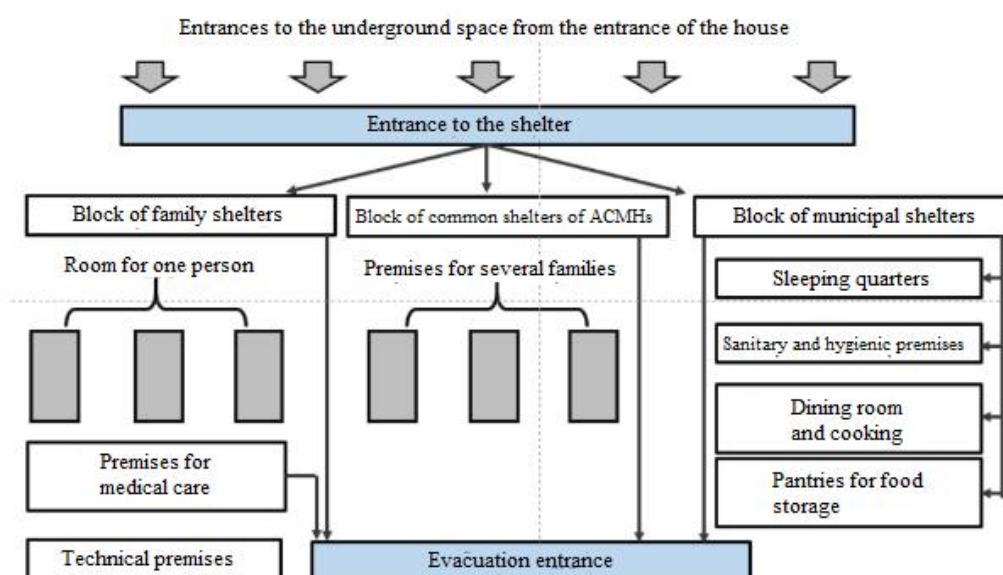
Entrances to the underground space from the entrance of the house

Entrance to the shelter

Block of family shelters

Block of common shelters of ACMHs

Block of municipal shelters

Room for one person

Premises for several families

Sleeping quarters

Sanitary and hygienic premises

Dining room and cooking

Pantries for food storage

Premises for medical care

Technical premises

Evacuation entrance